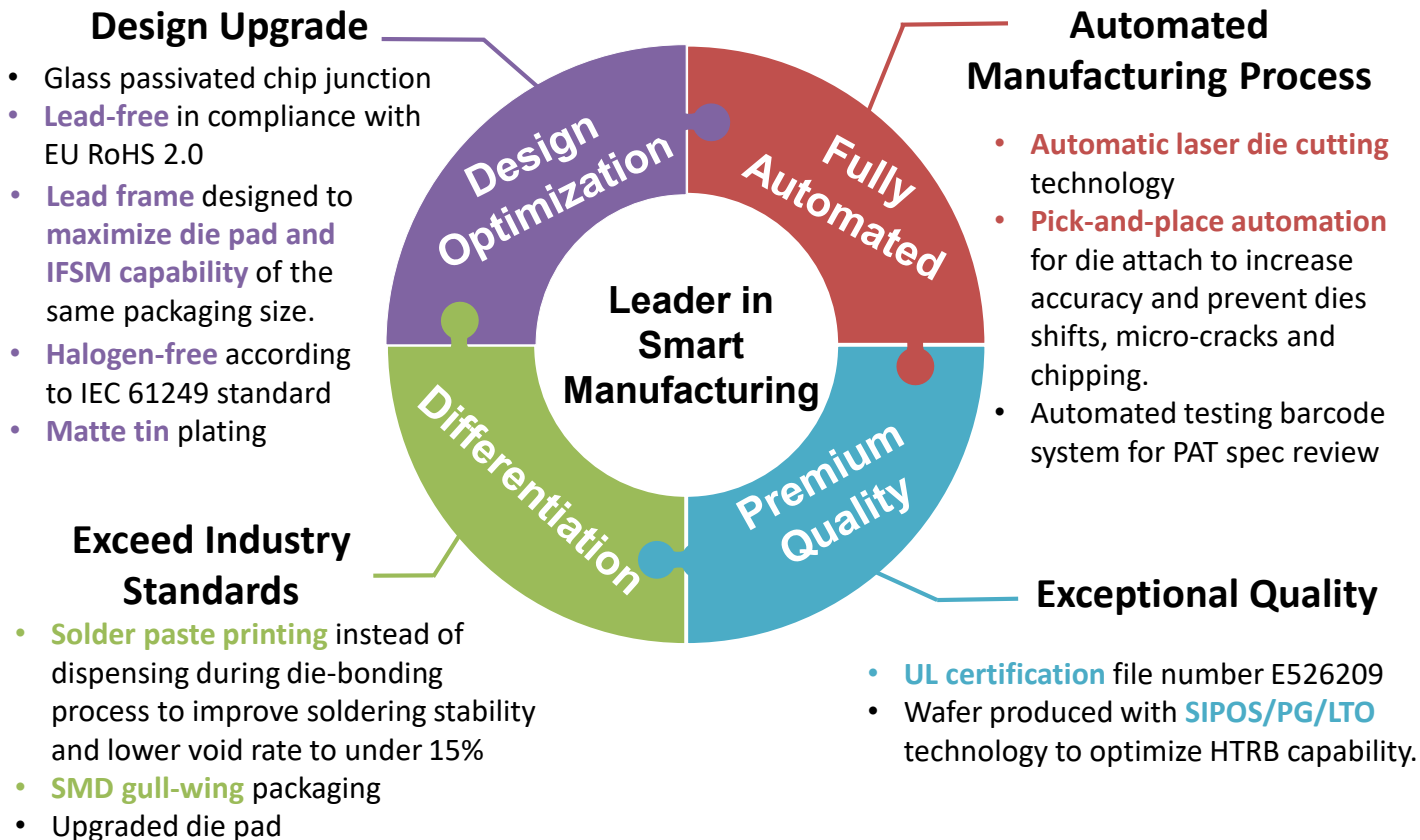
Design Upgrade

- Glass passivated chip junction
- Lead-free in compliance with EU RoHS 2.0
- Lead frame designed to maximize die pad and IFSM capability of the same packaging size.
- Halogen-free according to IEC 61249 standard
- Matte tin plating

Automated Manufacturing Process

- Automatic laser die cutting technology
- Pick-and-place automation for die attach to increase accuracy and prevent dies shifts, micro-cracks and chipping.
- Automated testing barcode system for PAT spec review

Design Optimization

Fully Automated

Leader in Smart Manufacturing

Differentiation

Premium Quality

Exceed Industry Standards

- Solder paste printing instead of dispensing during die-bonding process to improve soldering stability and lower void rate to under 15%
- SMD gull-wing packaging
- Upgraded die pad

Exceptional Quality

- UL certification file number E526209
- Wafer produced with SIPOS/PG/LTO technology to optimize HTRB capability.